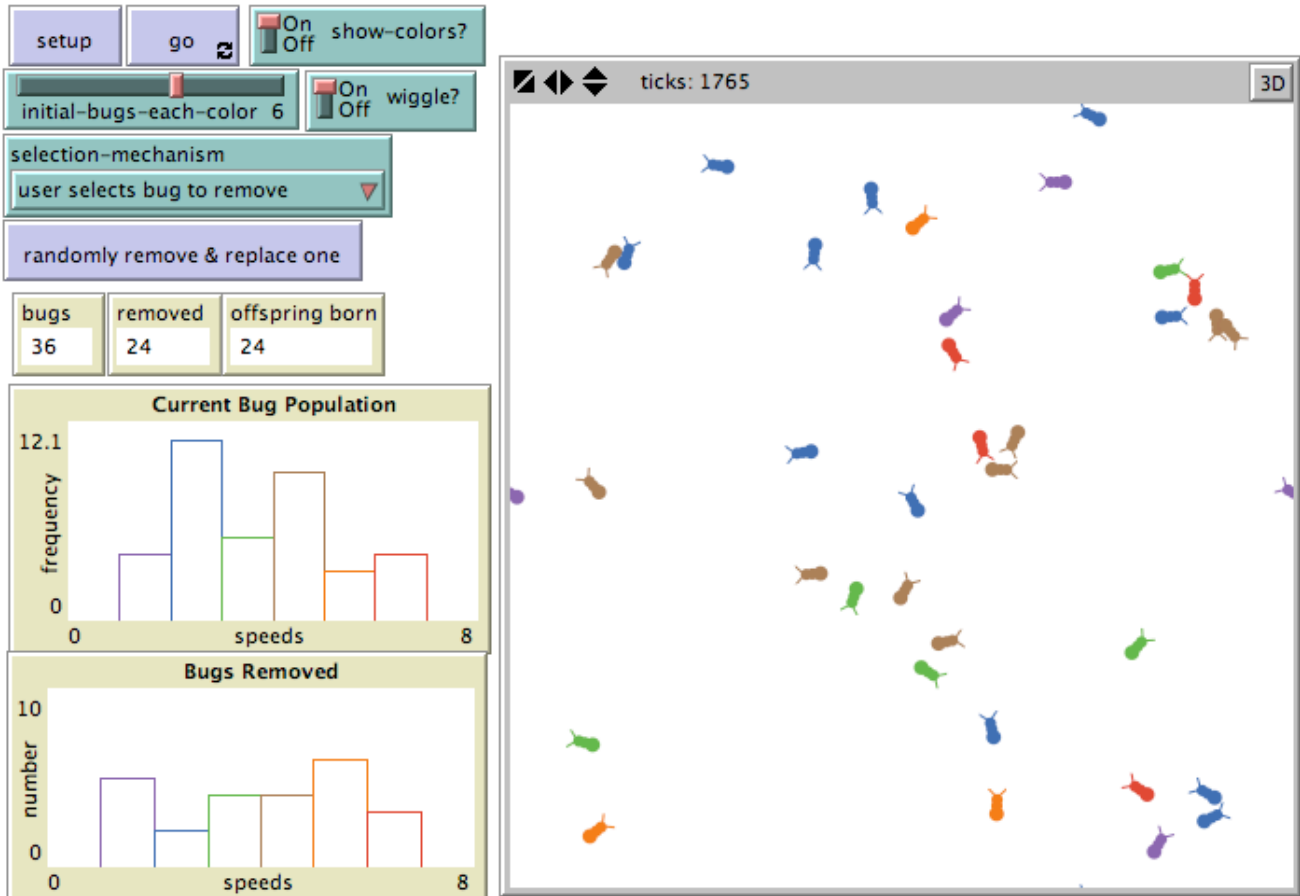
setup

go

On
Off
show-colors?

initial-bugs-each-color 6

On
Off
wiggle?

selection-mechanism
user selects bug to remove

randomly remove & replace one

| bugs | removed | offspring born |
|---|---|---|
| 36 | 24 | 24 |

Current Bug Population
12.1
frequency
0
0
speeds
8

Bugs Removed
10
number
0
0
speeds
8

ticks: 1765

3D